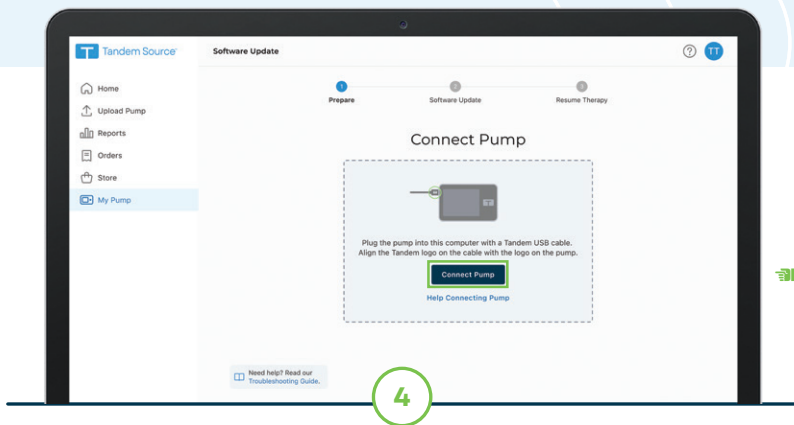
Tandem Source

Software Update

TT

Home

Upload Pump

Reports

Orders

Store

My Pump

1 Prepare

2 Software Update

3 Resume Therapy

Connect Pump

Plug the pump into this computer with a Tandem USB cable. Align the Tandem logo on the cable with the logo on the pump.

Connect Pump

Help Connecting Pump

Need help? Read our Troubleshooting Guide.

4